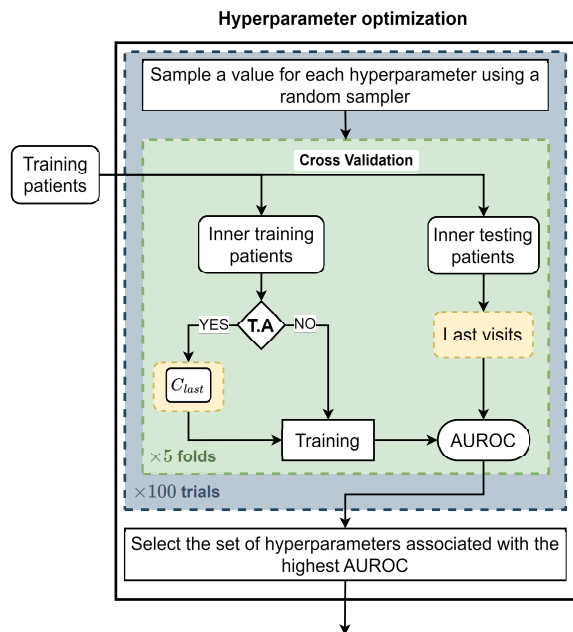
Hyperparameter optimization

Sample a value for each hyperparameter using a random sampler

Training patients

Cross Validation

Inner training patients

Inner testing patients

T.A

YES

NO

Last visits

$C_{last}$

Training

AUROC

$\times 5$ folds

$\times 100$ trials

Select the set of hyperparameters associated with the highest AUROC